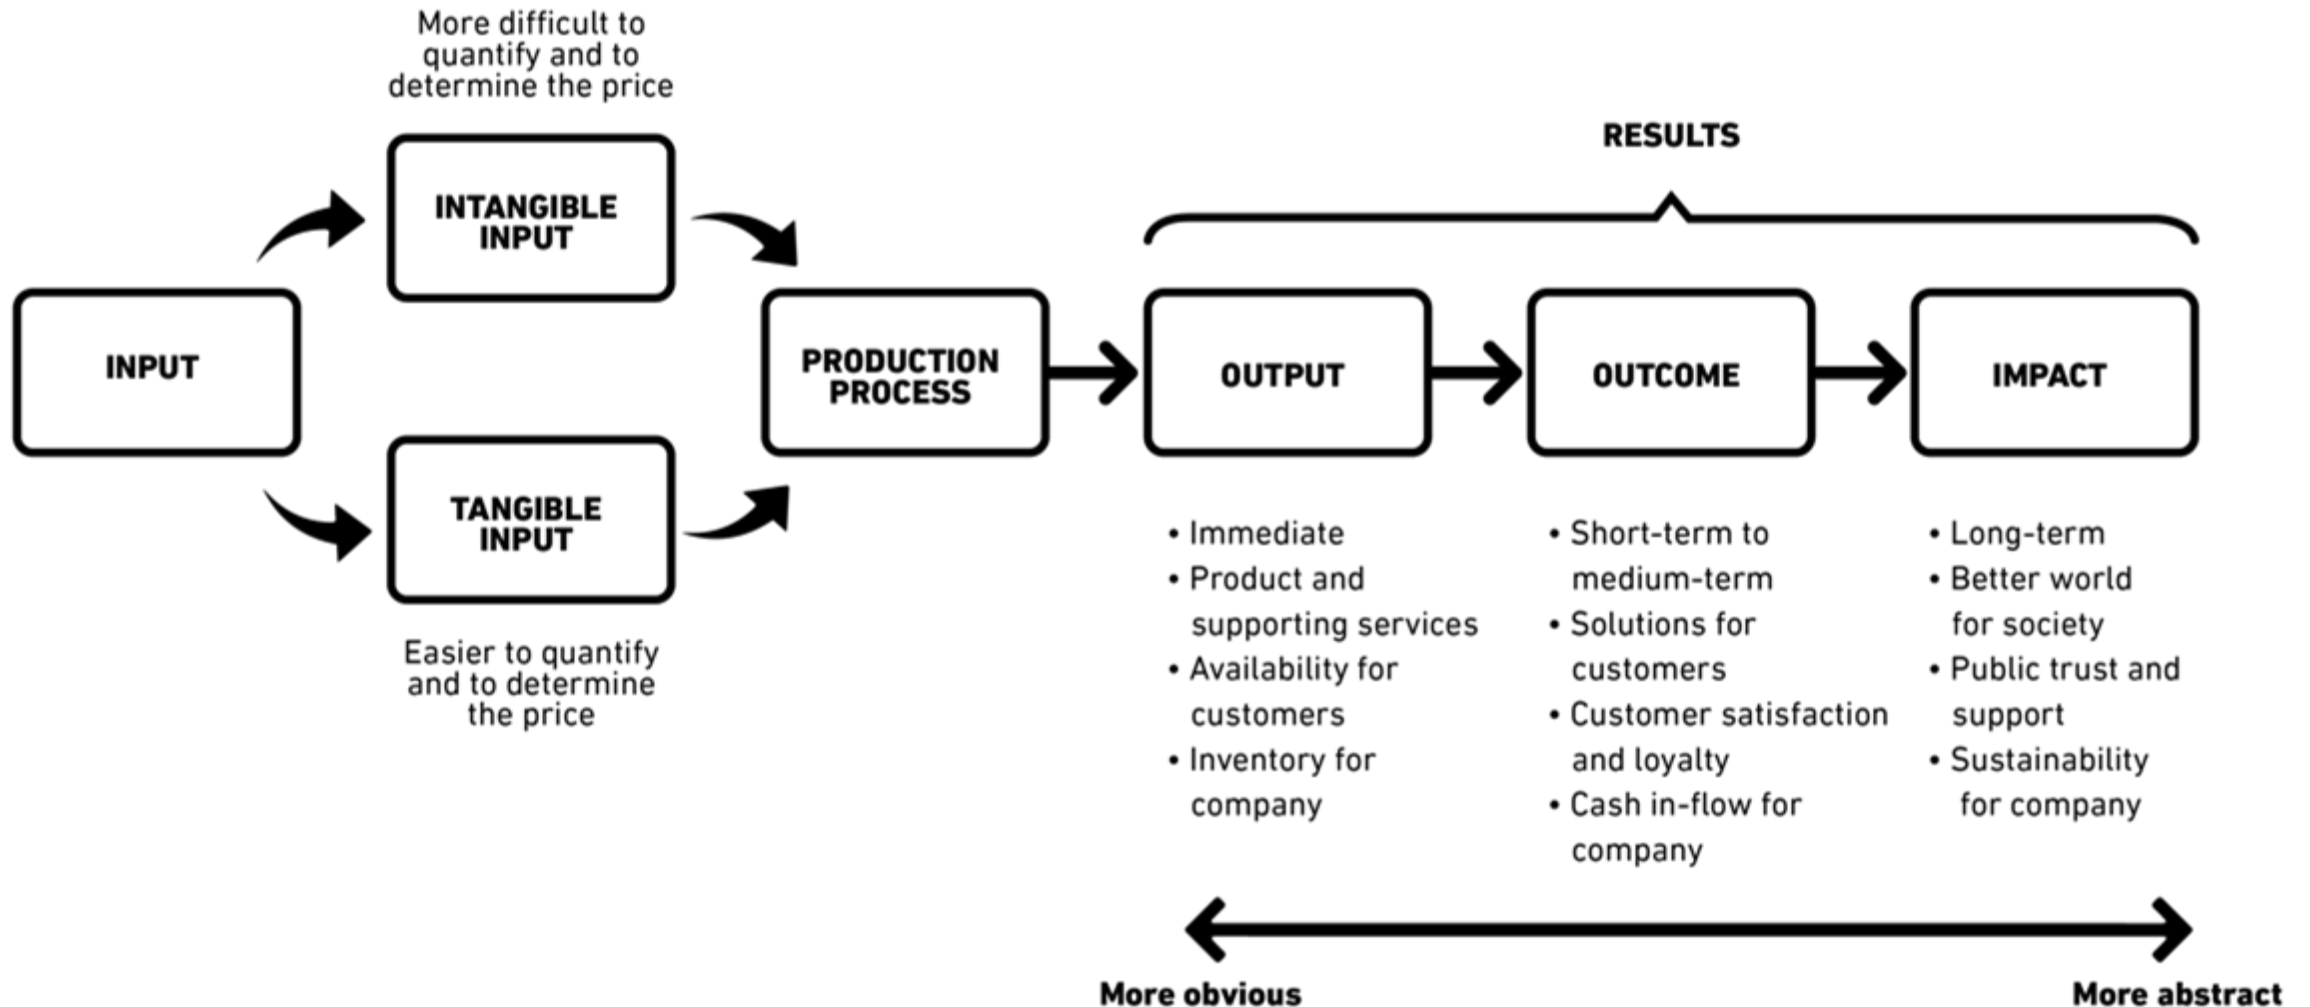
More difficult to quantify and to determine the price

INTANGIBLE INPUT

INPUT

TANGIBLE INPUT

Easier to quantify and to determine the price

PRODUCTION PROCESS

RESULTS

OUTPUT

OUTCOME

IMPACT

• Immediate
• Product and supporting services
• Availability for customers
• Inventory for company

• Short-term to medium-term
• Solutions for customers
• Customer satisfaction and loyalty
• Cash in-flow for company

• Long-term
• Better world for society
• Public trust and support
• Sustainability for company

More obvious

More abstract